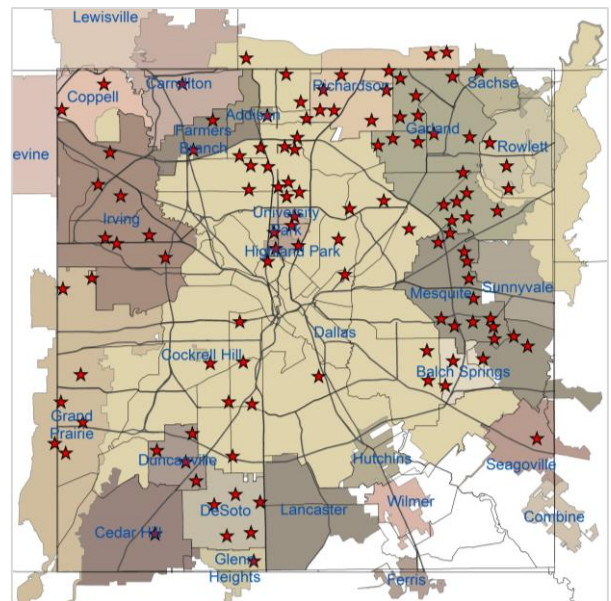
Lewisville
Coppell
Carrollton
Addison
Richardson
Sachse
Farmers Branch
Garland
Rowlett
evine
Irving
University Park
Highland Park
Mesquite
Sunnyvale
Dallas
Cockrell Hill
Balch Springs
Grand Prairie
Duncanville
Hutchins
Seagoville
Wilmer
DeSoto
Lancaster
Combine
Cedar Hill
Glenn Heights
Ferris